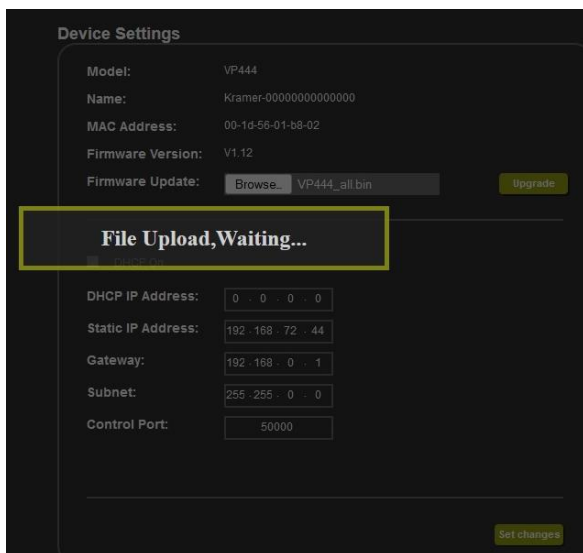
Device Settings

Model: VP444

Name: Kramer-00000000000000

MAC Address: 00-1d-56-01-b8-02

Firmware Version: V1.12

Firmware Update: Browse.. VP444_all.bin Upgrade

File Upload,Waiting...

DHCP On

DHCP IP Address: 0 . 0 . 0 . 0

Static IP Address: 192 . 168 . 72 . 44

Gateway: 192 . 168 . 0 . 1

Subnet: 255 . 255 . 0 . 0

Control Port: 50000

Set changes